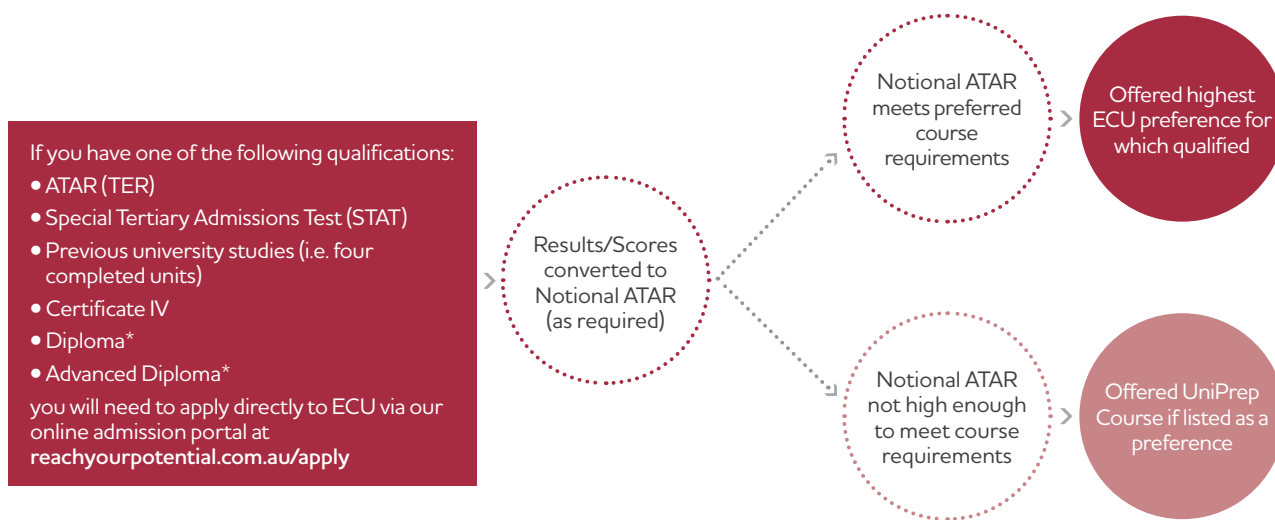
If you have one of the following qualifications:
• ATAR (TER)
• Special Tertiary Admissions Test (STAT)
• Previous university studies (i.e. four completed units)
• Certificate IV
• Diploma*
• Advanced Diploma*
you will need to apply directly to ECU via our online admission portal at **reachyourpotential.com.au/apply**

Results/Scores converted to Notional ATAR (as required)

Notional ATAR meets preferred course requirements

Offered highest ECU preference for which qualified

Notional ATAR not high enough to meet course requirements

Offered UniPrep Course if listed as a preference